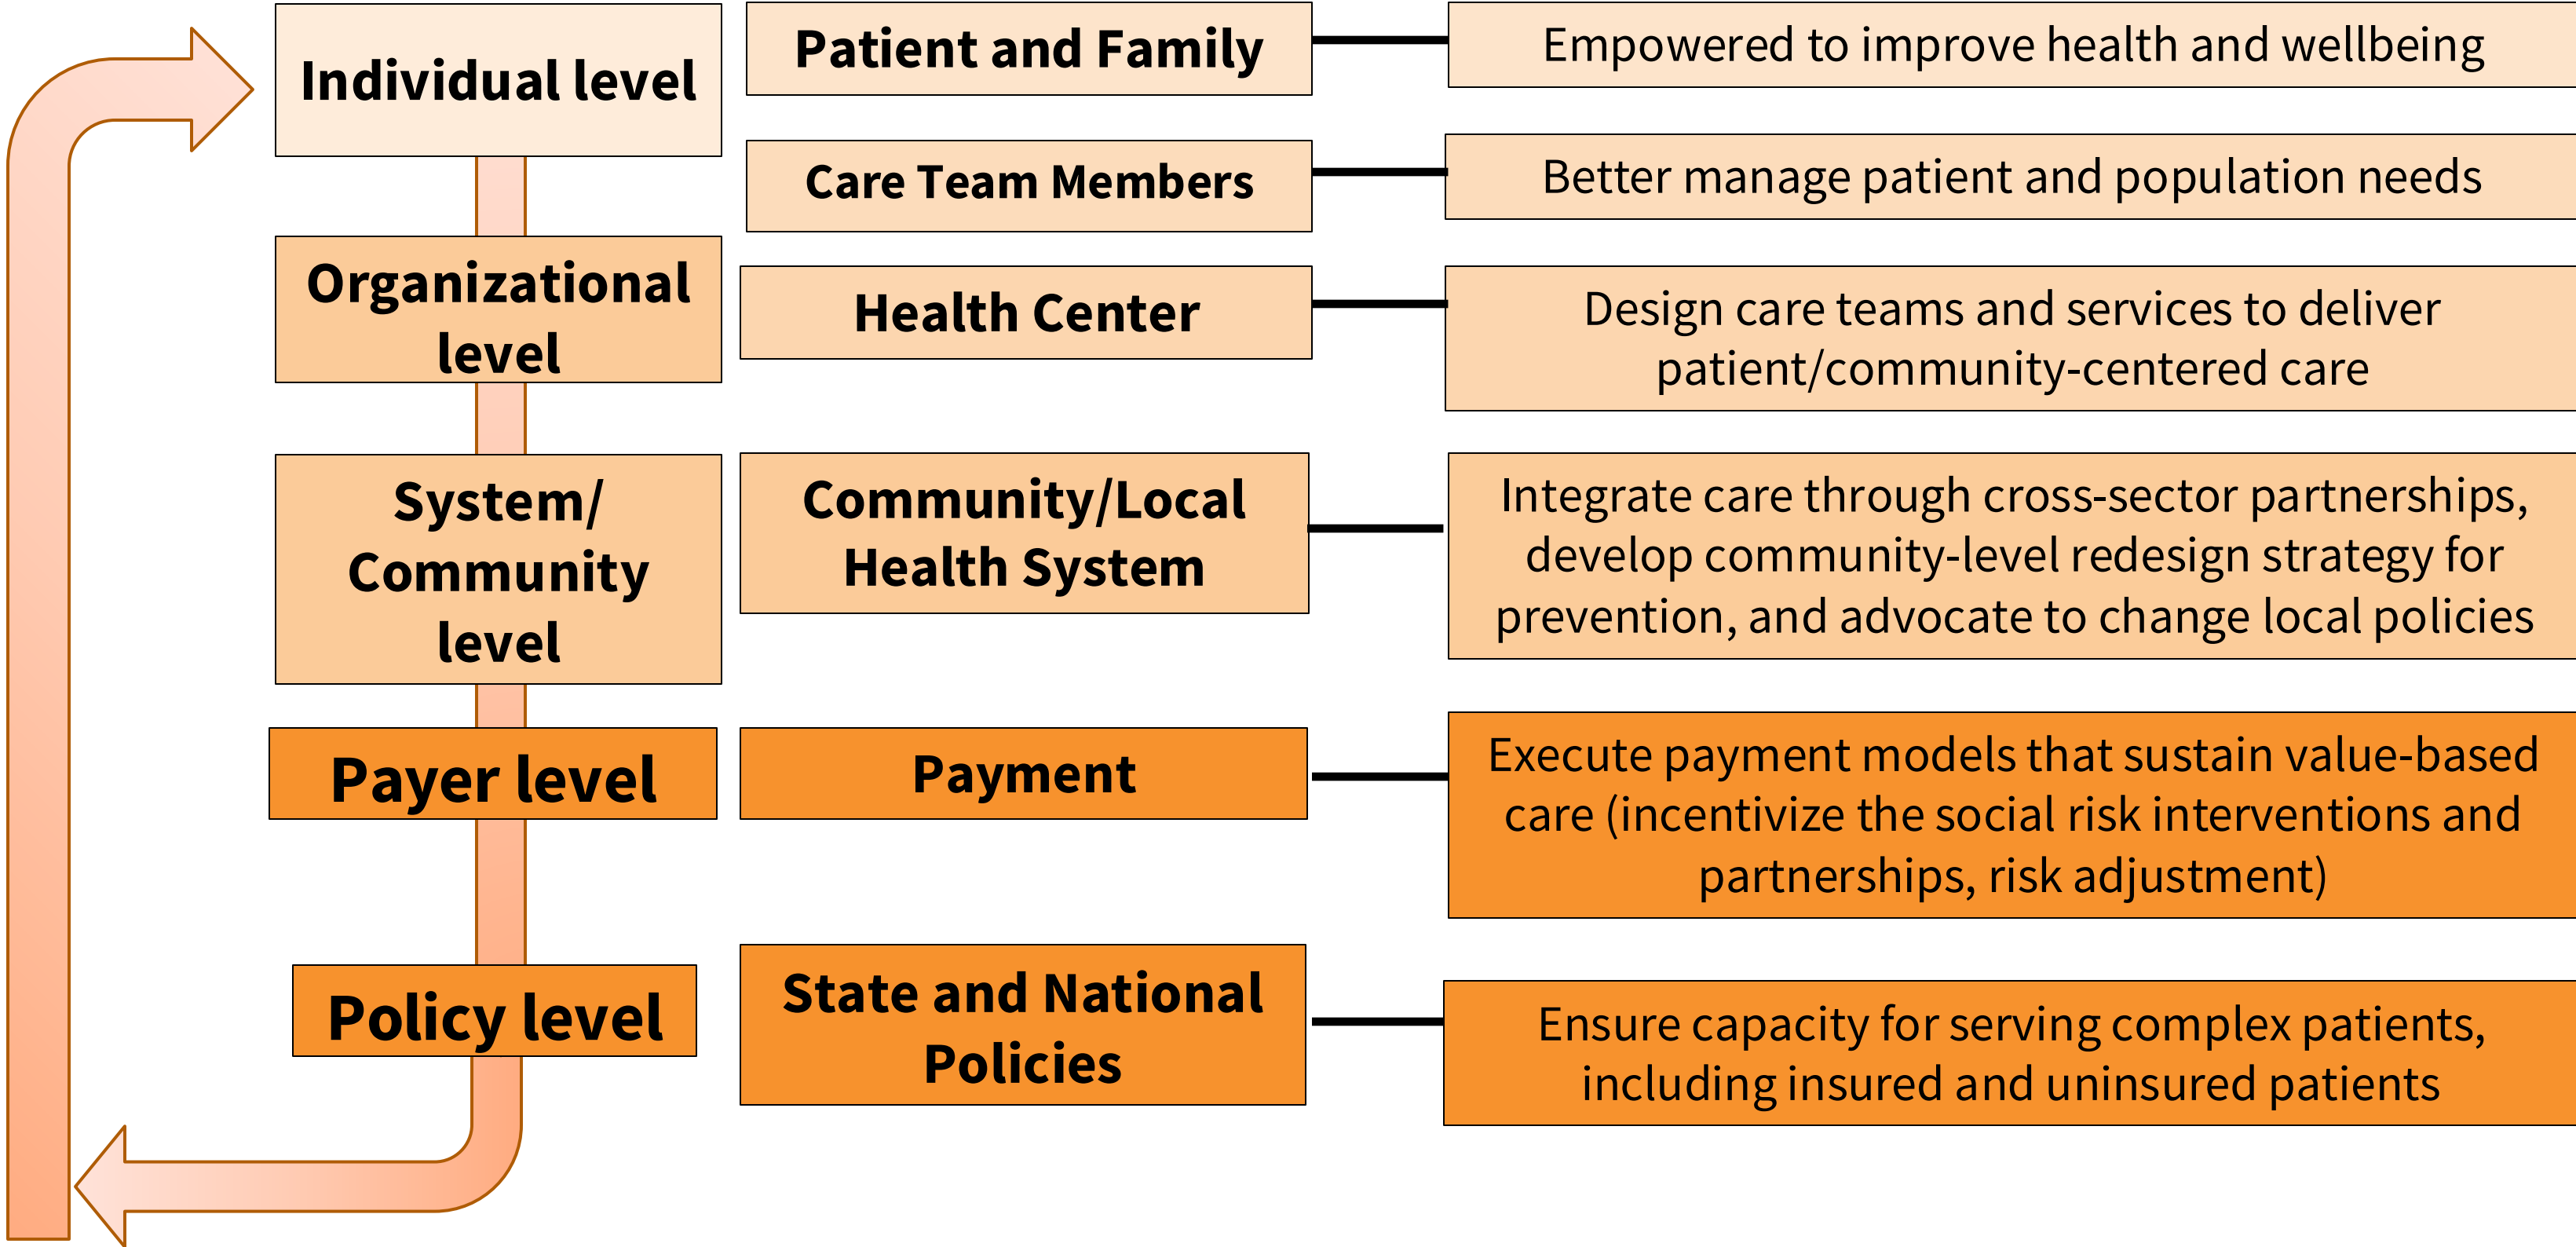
Individual level

Patient and Family

Empowered to improve health and wellbeing

Care Team Members

Better manage patient and population needs

Organizational level

Health Center

Design care teams and services to deliver patient/community-centered care

System/ Community level

Community/Local Health System

Integrate care through cross-sector partnerships, develop community-level redesign strategy for prevention, and advocate to change local policies

Payer level

Payment

Execute payment models that sustain value-based care (incentivize the social risk interventions and partnerships, risk adjustment)

Policy level

State and National Policies

Ensure capacity for serving complex patients, including insured and uninsured patients